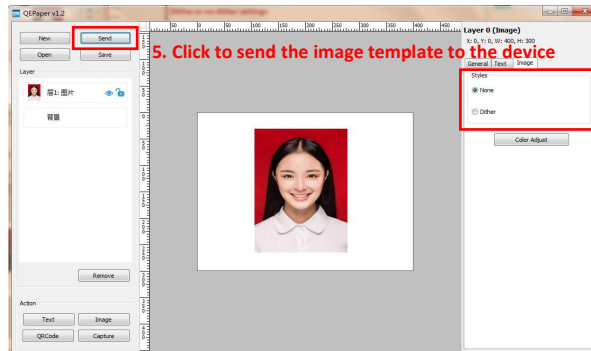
QEPaper v1.2

New
Send
Open
Save

Layer
层1: 图片
背景

Remove

Action
Text
Image
QRCode
Capture

50 100 150 200 250 300 350 400 450

5. Click to send the image template to the device

Layer 0 (Image)
X: 0, Y: 0, W: 400, H: 300
General Text Image
Styles
None
Dither
Color Adjust